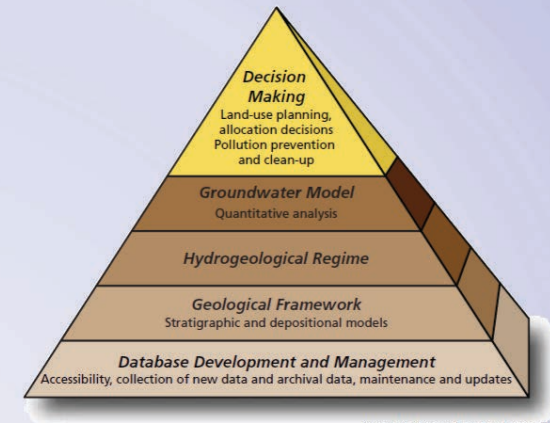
Decision Making
Land-use planning, allocation decisions
Pollution prevention and clean-up

Groundwater Model
Quantitative analysis

Hydrogeological Regime

Geological Framework
Stratigraphic and depositional models

Database Development and Management
Accessibility, collection of new data and archival data, maintenance and updates